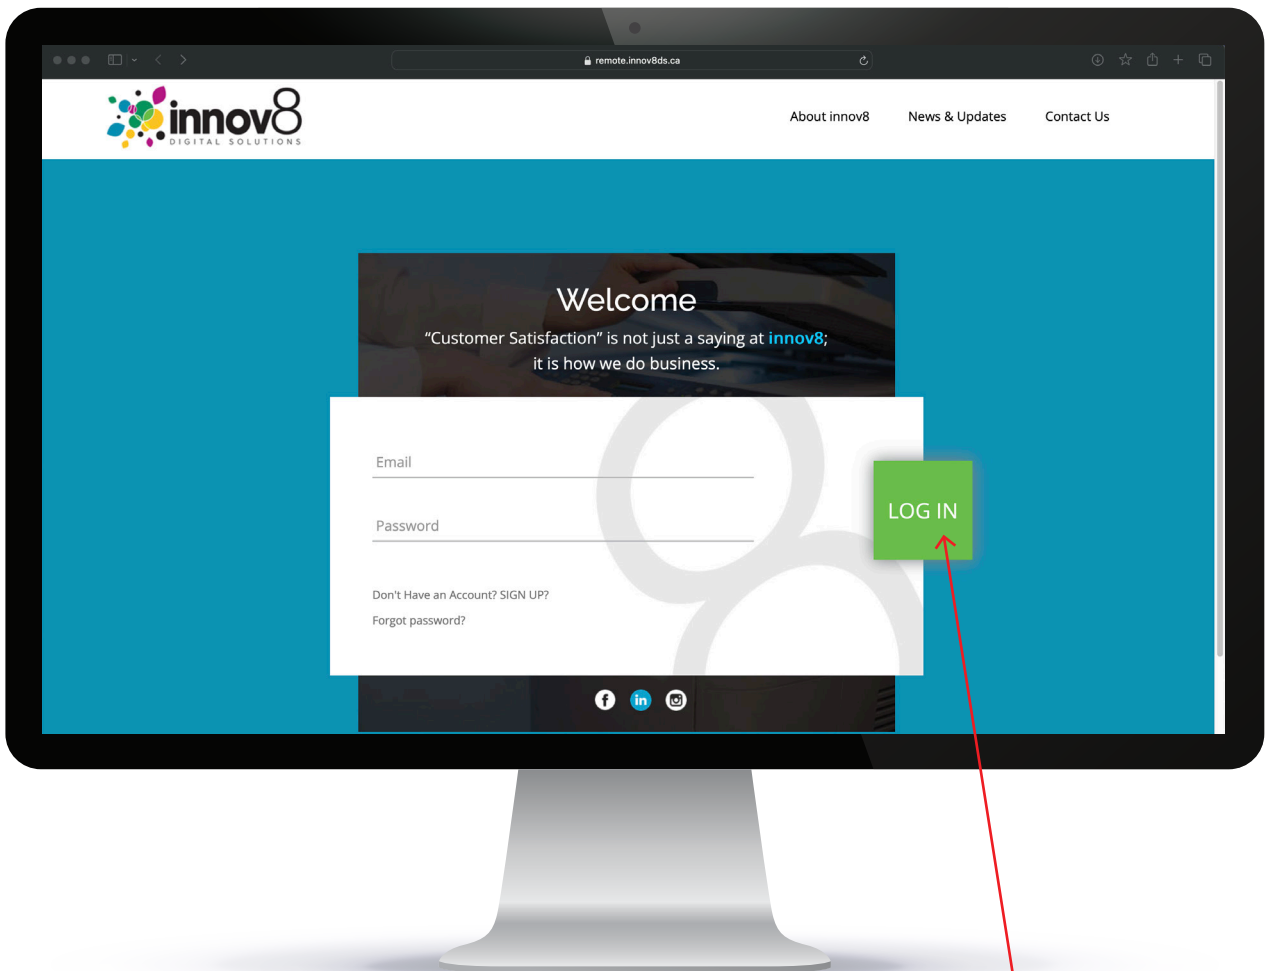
remote.innov8ds.ca

innov8
DIGITAL SOLUTIONS

About innov8 News & Updates Contact Us

Welcome

"Customer Satisfaction" is not just a saying at innov8; it is how we do business.

Email

Password

LOG IN

Don't Have an Account? SIGN UP?

Forgot password?